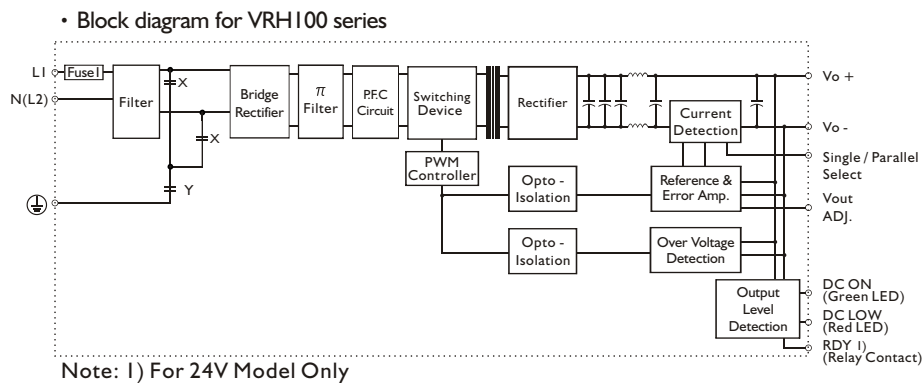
· Block diagram for VRH100 series

L1
N(L2)
Fuse1
Filter
X
X
Y
Bridge Rectifier
$\pi$ Filter
P.F.C Circuit
Switching Device
Rectifier
PWM Controller
Opto - Isolation
Opto - Isolation
Current Detection
Reference & Error Amp.
Over Voltage Detection
Output Level Detection
Vo +
Vo -
Single / Parallel Select
Vout ADJ.
DC ON (Green LED)
DC LOW (Red LED)
RDY 1) (Relay Contact)

Note: 1) For 24V Model Only